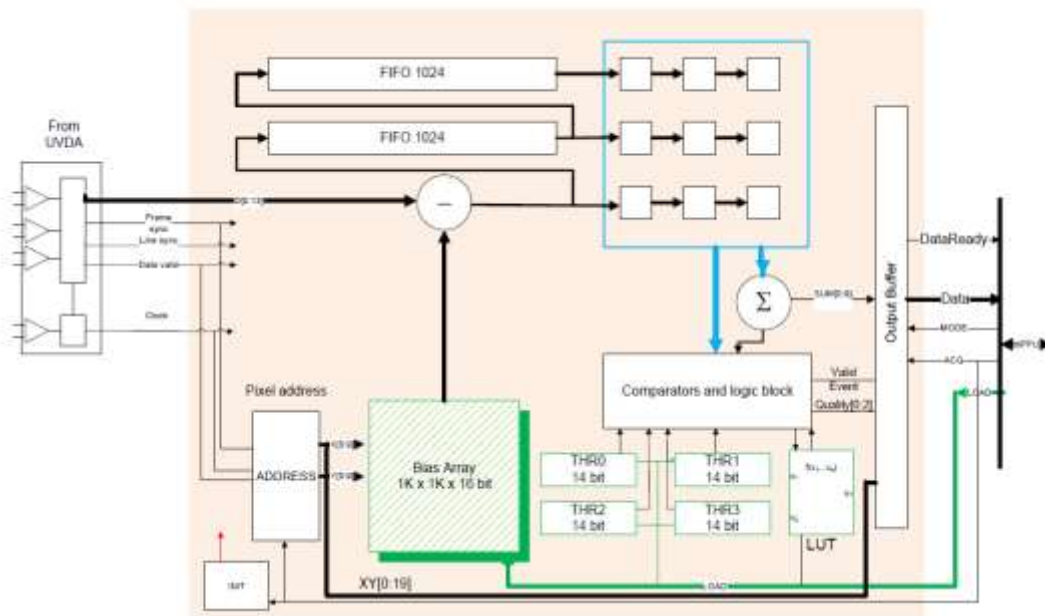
From UVDA

FIFO 1024

FIFO 1024

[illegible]

Frame sync

Line sync

Data valid

Clock

—

$\Sigma$

SUM[0:8]

DataReady

Data

MODE

ACQ

LOAD

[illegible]

Output Buffer

Comparators and logic block

Valid Event

Quality[0:2]

Pixel address

ADDRESS

X[0:9]

Y[0:9]

Bias Array
1K x 1K x 16 bit

THR0
14 bit

THR1
14 bit

THR2
14 bit

THR3
14 bit

LUT

XY[0:19]

INIT

LOAD